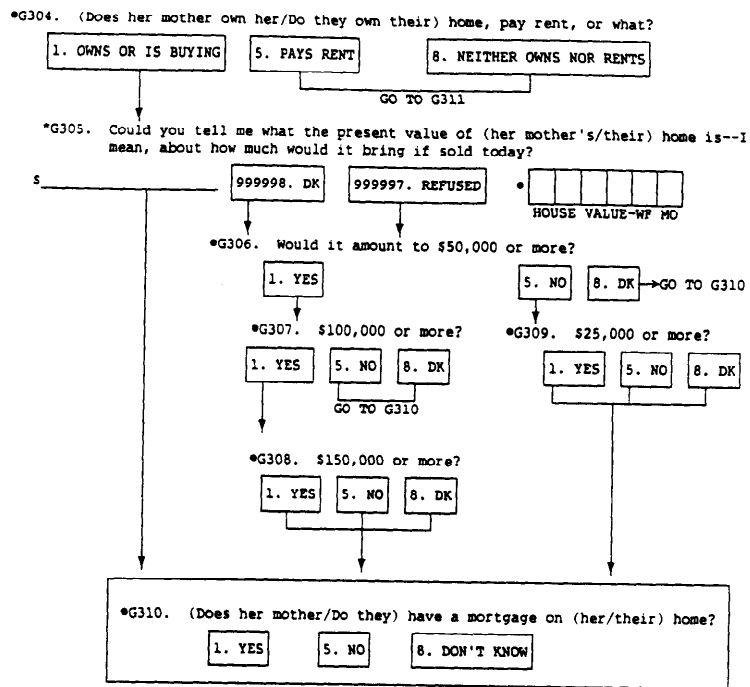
•G304. (Does her mother own her/Do they own their) home, pay rent, or what?

1. OWNS OR IS BUYING

5. PAYS RENT

8. NEITHER OWNS NOR RENTS

GO TO G311

*G305. Could you tell me what the present value of (her mother's/their) home is--I mean, about how much would it bring if sold today?

$______

999998. DK

999997. REFUSED

•

HOUSE VALUE-WF MO

•G306. Would it amount to $50,000 or more?

1. YES

5. NO

8. DK → GO TO G310

•G307. $100,000 or more?

1. YES

5. NO

8. DK

GO TO G310

•G309. $25,000 or more?

1. YES

5. NO

8. DK

•G308. $150,000 or more?

1. YES

5. NO

8. DK

•G310. (Does her mother/Do they) have a mortgage on (her/their) home?

1. YES

5. NO

8. DON'T KNOW